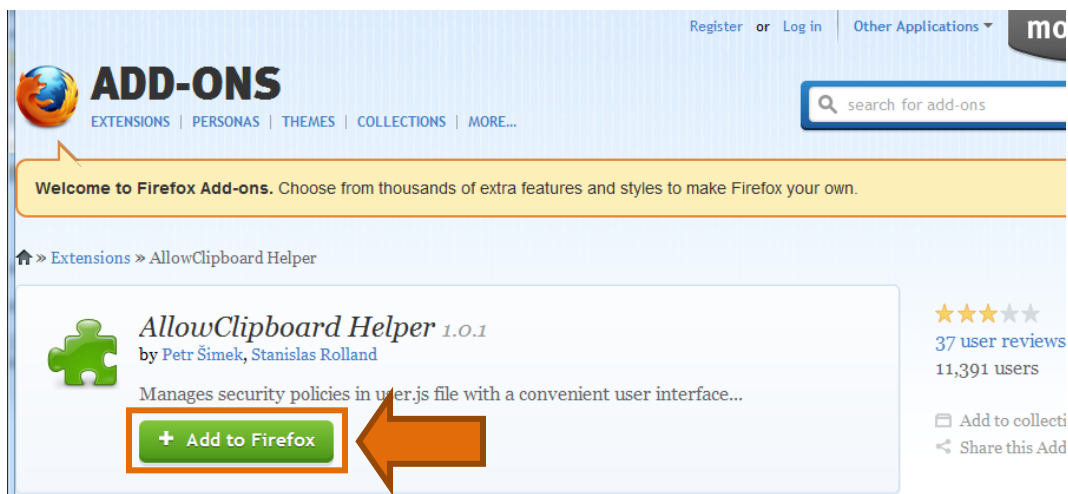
Register or Log in | Other Applications

mo

ADD-ONS

EXTENSIONS | PERSONAS | THEMES | COLLECTIONS | MORE...

search for add-ons

**Welcome to Firefox Add-ons.** Choose from thousands of extra features and styles to make Firefox your own.

» Extensions » AllowClipboard Helper

AllowClipboard Helper 1.0.1

by Petr Šimek, Stanislas Rolland

Manages security policies in user.js file with a convenient user interface...

+ Add to Firefox

37 user reviews

11,391 users

Add to collecti

Share this Add